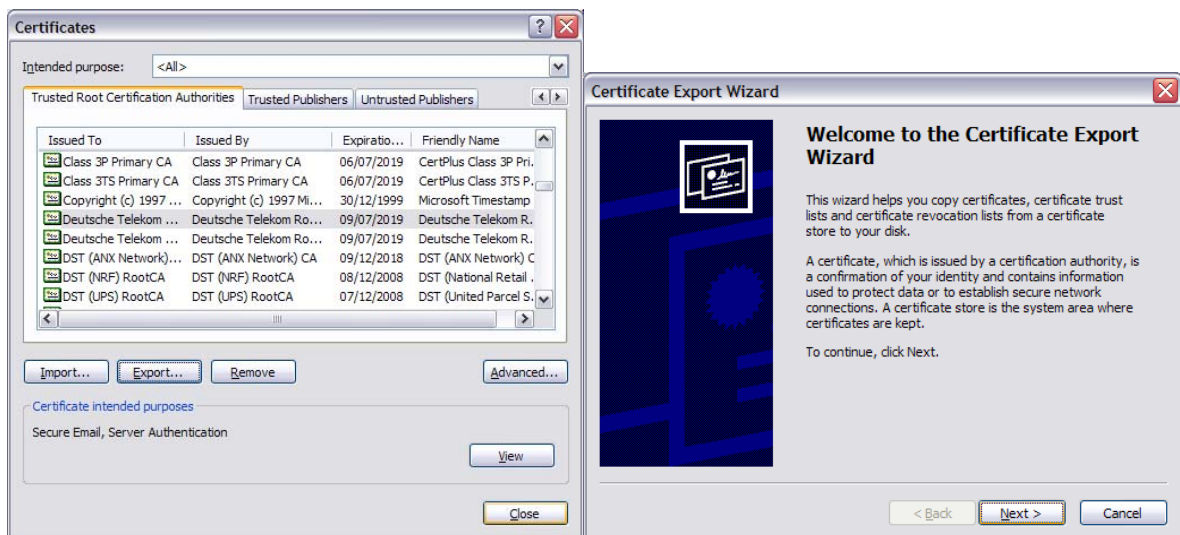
Certificates

Intended purpose: <All>

Trusted Root Certification Authorities | Trusted Publishers | Untrusted Publishers

| Issued To | Issued By | Expiratio... | Friendly Name |
|---|---|---|---|
| Class 3P Primary CA | Class 3P Primary CA | 06/07/2019 | CertPlus Class 3P Pri... |
| Class 3TS Primary CA | Class 3TS Primary CA | 06/07/2019 | CertPlus Class 3TS P... |
| Copyright (c) 1997 ... | Copyright (c) 1997 Mi... | 30/12/1999 | Microsoft Timestamp |
| Deutsche Telekom ... | Deutsche Telekom Ro... | 09/07/2019 | Deutsche Telekom R... |
| Deutsche Telekom ... | Deutsche Telekom Ro... | 09/07/2019 | Deutsche Telekom R... |
| DST (ANX Network)... | DST (ANX Network) CA | 09/12/2018 | DST (ANX Network) C |
| DST (NRF) RootCA | DST (NRF) RootCA | 08/12/2008 | DST (National Retail ... |
| DST (UPS) RootCA | DST (UPS) RootCA | 07/12/2008 | DST (United Parcel S... |

Import... Export... Remove Advanced...

Certificate intended purposes

Secure Email, Server Authentication

View

Close

Certificate Export Wizard

Welcome to the Certificate Export Wizard

This wizard helps you copy certificates, certificate trust lists and certificate revocation lists from a certificate store to your disk.

A certificate, which is issued by a certification authority, is a confirmation of your identity and contains information used to protect data or to establish secure network connections. A certificate store is the system area where certificates are kept.

To continue, click Next.

< Back Next > Cancel